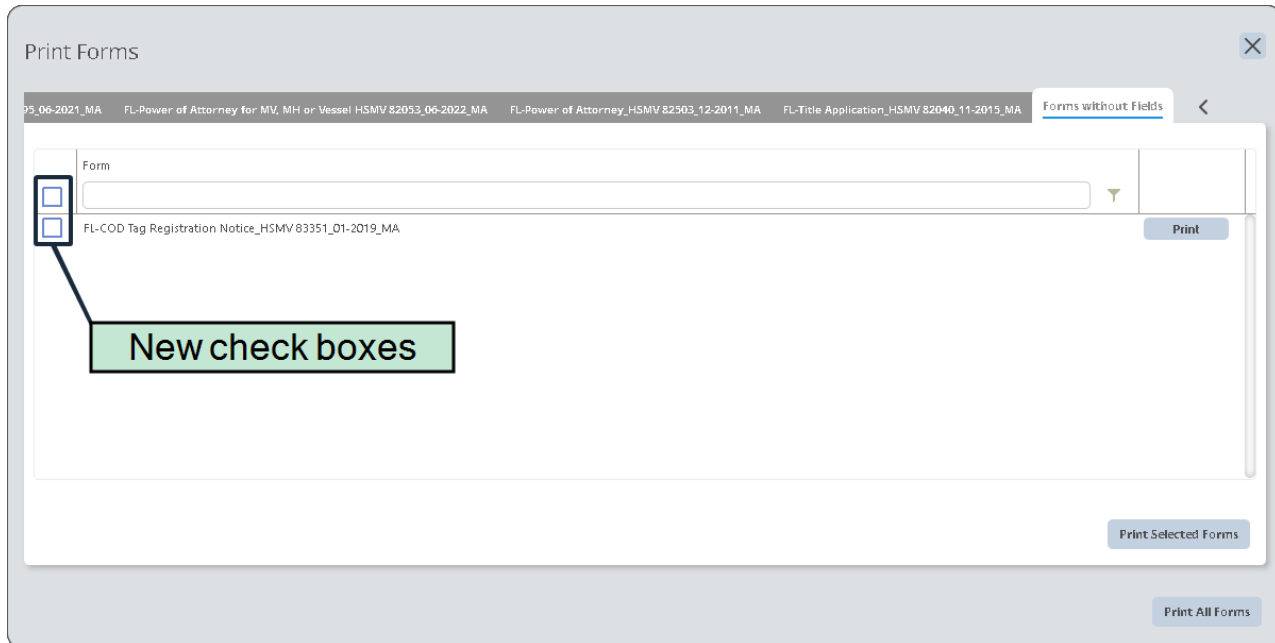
Print Forms

95_06-2021_MA FL-Power of Attorney for MV, MH or Vessel HSMV 82053_06-2022_MA FL-Power of Attorney_HSMV 82503_12-2011_MA FL-Title Application_HSMV 82040_11-2015_MA Forms without Fields

| | Form | |
|---|---|---|
| ☐ | | |
| ☐ | FL-COD Tag Registration Notice_HSMV 83351_01-2019_MA | Print |

New check boxes

Print Selected Forms

Print All Forms